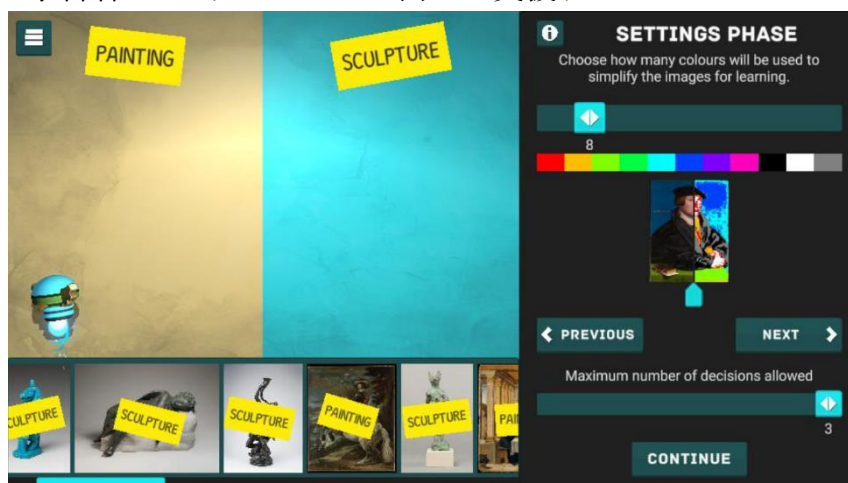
PAINTING

SCULPTURE

SETTINGS PHASE

Choose how many colours will be used to simplify the images for learning.

8

PREVIOUS

NEXT

Maximum number of decisions allowed

3

CONTINUE

ULPTURE

SCULPTURE

SCULPTURE

PAINTING

SCULPTURE

PAI